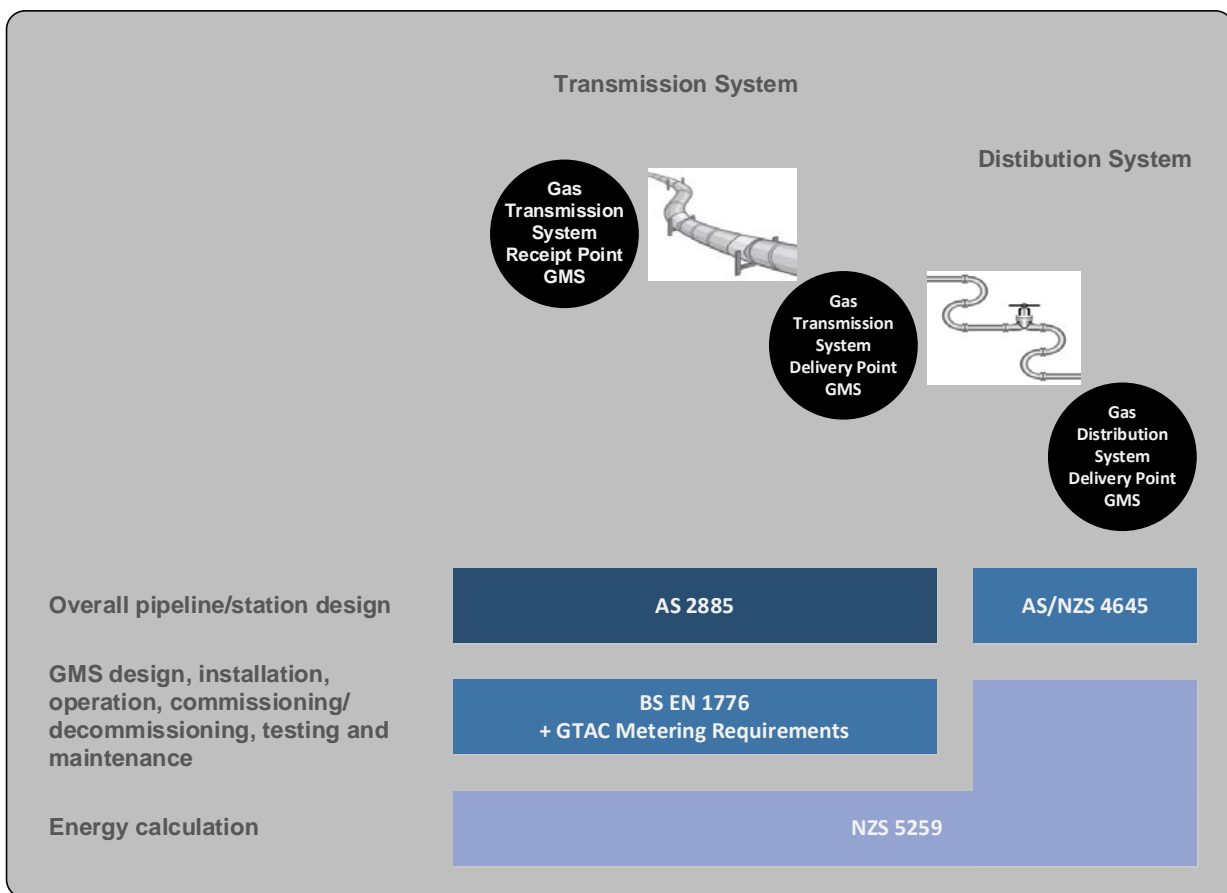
Transmission System

Distibution System

Gas Transmission System Receipt Point GMS

Gas Transmission System Delivery Point GMS

Gas Distribution System Delivery Point GMS

Overall pipeline/station design

AS 2885

AS/NZS 4645

GMS design, installation, operation, commissioning/ decommissioning, testing and maintenance

BS EN 1776
+ GTAC Metering Requirements

Energy calculation

NZS 5259